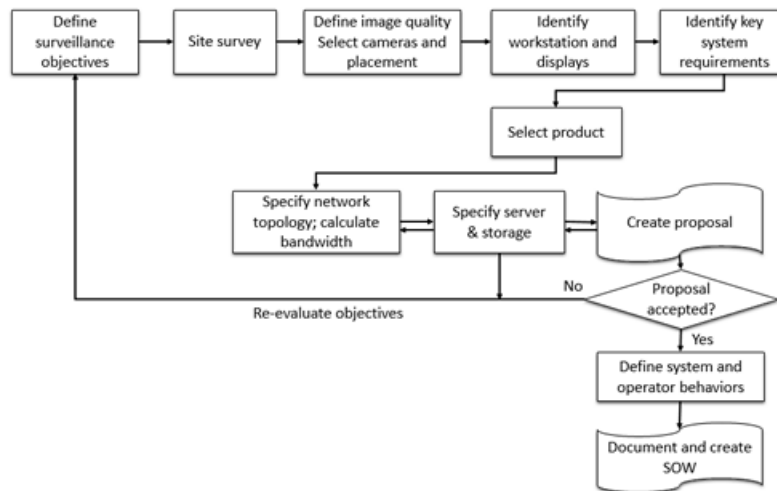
Define surveillance objectives

Site survey

Define image quality Select cameras and placement

Identify workstation and displays

Identify key system requirements

Select product

Specify network topology; calculate bandwidth

Specify server & storage

Create proposal

No

Proposal accepted?

Re-evaluate objectives

Yes

Define system and operator behaviors

Document and create SOW